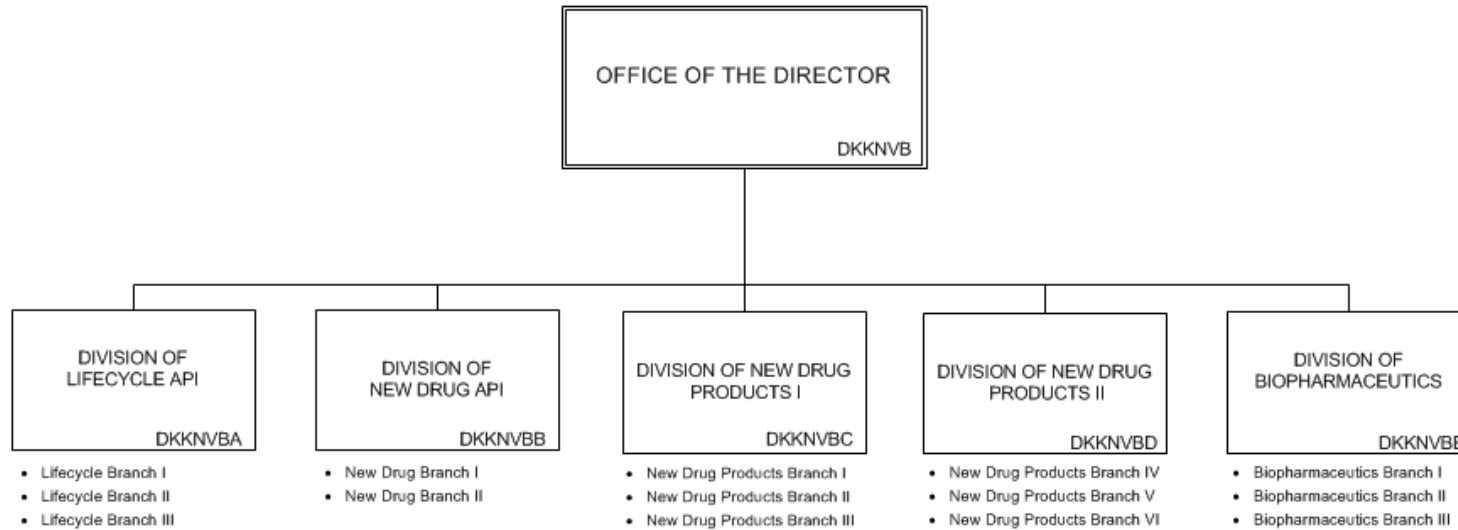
OFFICE OF THE DIRECTOR

DKKNVB

DIVISION OF LIFECYCLE API

DKKNVBA

- Lifecycle Branch I
- Lifecycle Branch II
- Lifecycle Branch III

DIVISION OF NEW DRUG API

DKKNVBB

- New Drug Branch I
- New Drug Branch II

DIVISION OF NEW DRUG PRODUCTS I

DKKNVBC

- New Drug Products Branch I
- New Drug Products Branch II
- New Drug Products Branch III

DIVISION OF NEW DRUG PRODUCTS II

DKKNVBD

- New Drug Products Branch IV
- New Drug Products Branch V
- New Drug Products Branch VI

DIVISION OF BIOPHARMACEUTICS

DKKNVB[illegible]

- Biopharmaceutics Branch I
- Biopharmaceutics Branch II
- Biopharmaceutics Branch III